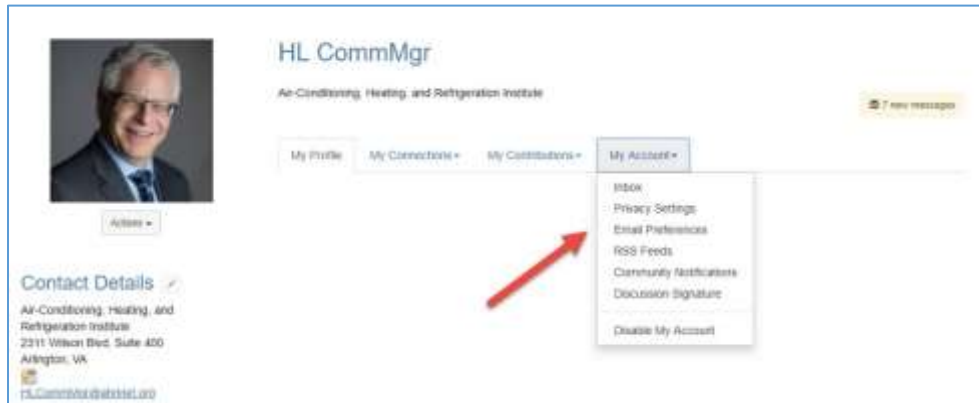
HL CommMgr

Air-Conditioning, Heating, and Refrigeration Institute

7 new messages

My Profile My Connections ▾ My Contributions ▾ My Account ▾

Inbox
Privacy Settings
Email Preferences
RSS Feeds
Community Notifications
Discussion Signature

Disable My Account

Actions ▾

Contact Details

Air-Conditioning, Heating, and Refrigeration Institute
2311 Wilson Blvd, Suite 400
Arlington, VA

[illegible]